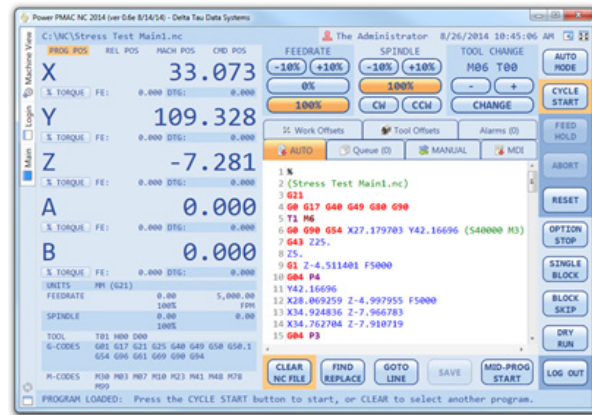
Power PMAC NC 2014 (ver 0.6e 8/14/14) - Delta Tau Data Systems

Machine View
Login
Main

C:\NC\Stress Test Main1.nc
The Administrator 8/26/2014 10:45:06 AM

PROG POS REL POS MACH POS CMD POS

X 33.073
% TORQUE FE: 0.000 DTG: 0.000

Y 109.328
% TORQUE FE: 0.000 DTG: 0.000

Z -7.281
% TORQUE FE: 0.000 DTG: 0.000

A 0.000
% TORQUE FE: 0.000 DTG: 0.000

B 0.000
% TORQUE FE: 0.000 DTG: 0.000

UNITS MM (G21)
FEEDRATE 0.00 5,000.00 FPM
100%
SPINDLE 0.000 0.000
100%
TOOL T01 H00 D00
G-CODES G01 G17 G21 G25 G40 G49 G50 G50.1 G54 G96 G61 G69 G90 G94
M-CODES M30 M03 M07 M10 M23 M41 M48 M78 M99

FEEDRATE
-10% +10%
0%
100%

SPINDLE
-10% +10%
100%
CW CCW

TOOL CHANGE
M06 T00
- +
CHANGE

Work Offsets
Tool Offsets
Alarms (0)

AUTO
Queue (0)
MANUAL
MDI

1 %
2 (Stress Test Main1.nc)
3 G21
4 G0 G17 G40 G49 G80 G90
5 T1 M6
6 G0 G90 G54 X27.179703 Y42.16696 (S40000 M3)
7 G43 Z25.
8 Z5.
9 G1 Z-4.511401 F5000
10 G04 P4
11 Y42.16696
12 X28.069259 Z-4.997955 F5000
13 X34.924836 Z-7.966783
14 X34.762704 Z-7.910719
15 G04 P3

CLEAR NC FILE
FIND REPLACE
GOTO LINE
SAVE
MID-PROG START

AUTO MODE
CYCLE START
FEED HOLD
ABORT
RESET
OPTION STOP
SINGLE BLOCK
BLOCK SKIP
DRY RUN
LOG OUT

PROGRAM LOADED: Press the CYCLE START button to start, or CLEAR to select another program.